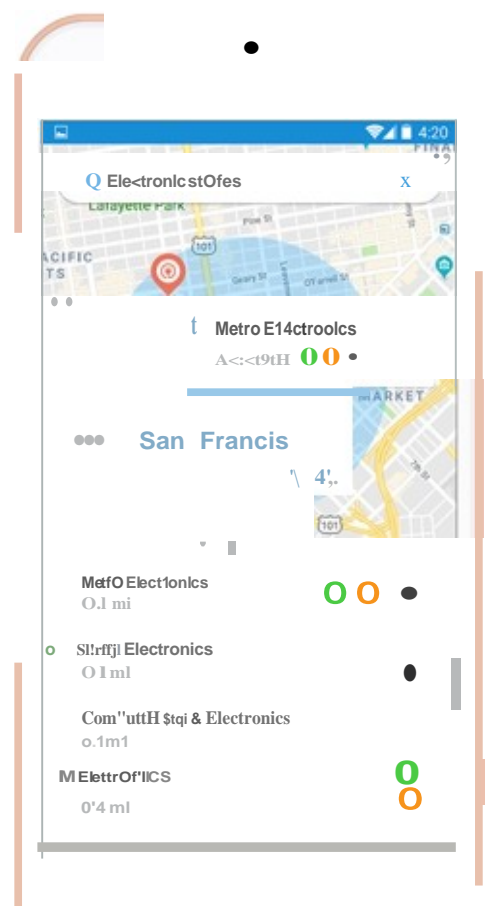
4:20

FINA

Q Ele<tronlc stOfes x

Lafayette Park

Pine St

101

ACIFIC TS

Geary St

O'Farrell St

t Metro E14ctroolcs

A<:<t9tH O O

MARKET

San Francis

'\ 4',.

101

MetfO Elect1onlcs
O.l mi

O O

o Sl!rffjl Electronics
O l ml

Com"uttH $tqi & Electronics
o.1m1

M ElettrOf'lICS
0'4 ml

O
O